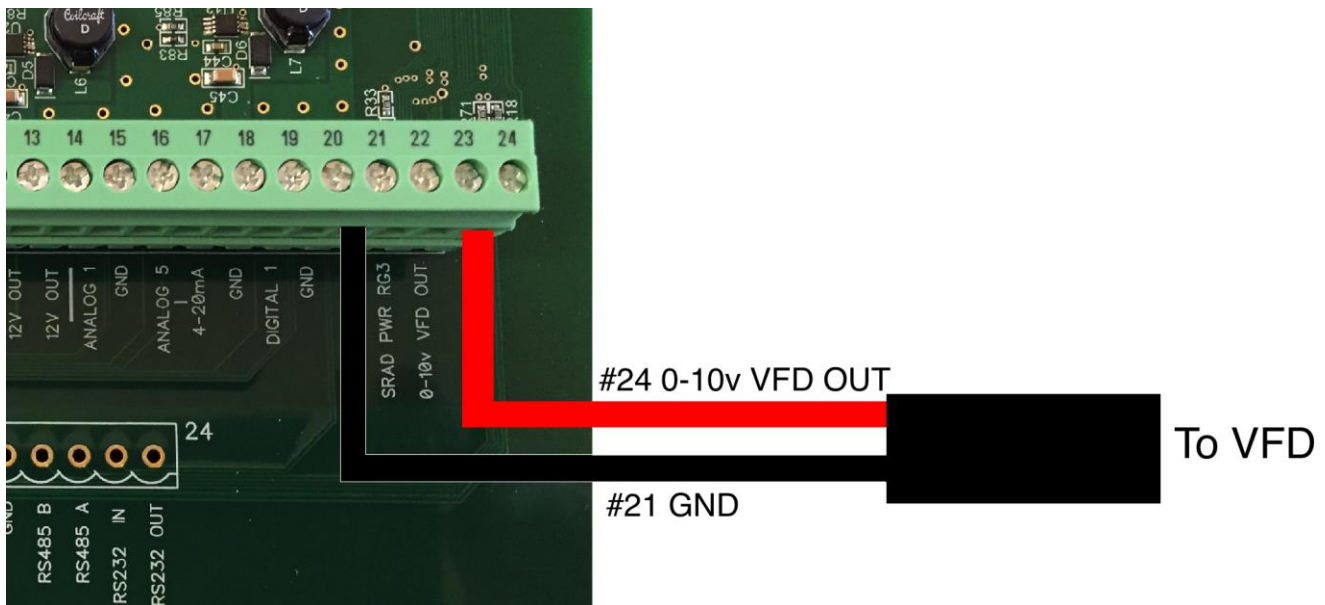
Coilcraft D
R85
R83
D5
L6
C44
D6
C45
L7
R33
R71
R18

13 14 15 16 17 18 19 20 21 22 23 24

12V OUT
12V OUT
ANALOG 1
GND
ANALOG 5
4-20mA
GND
DIGITAL 1
GND
SRAD PWR RG3
0-10v VFD OUT

24

GND
RS485 B
RS485 A
RS232 IN
RS232 OUT

#24 0-10v VFD OUT
#21 GND
To VFD